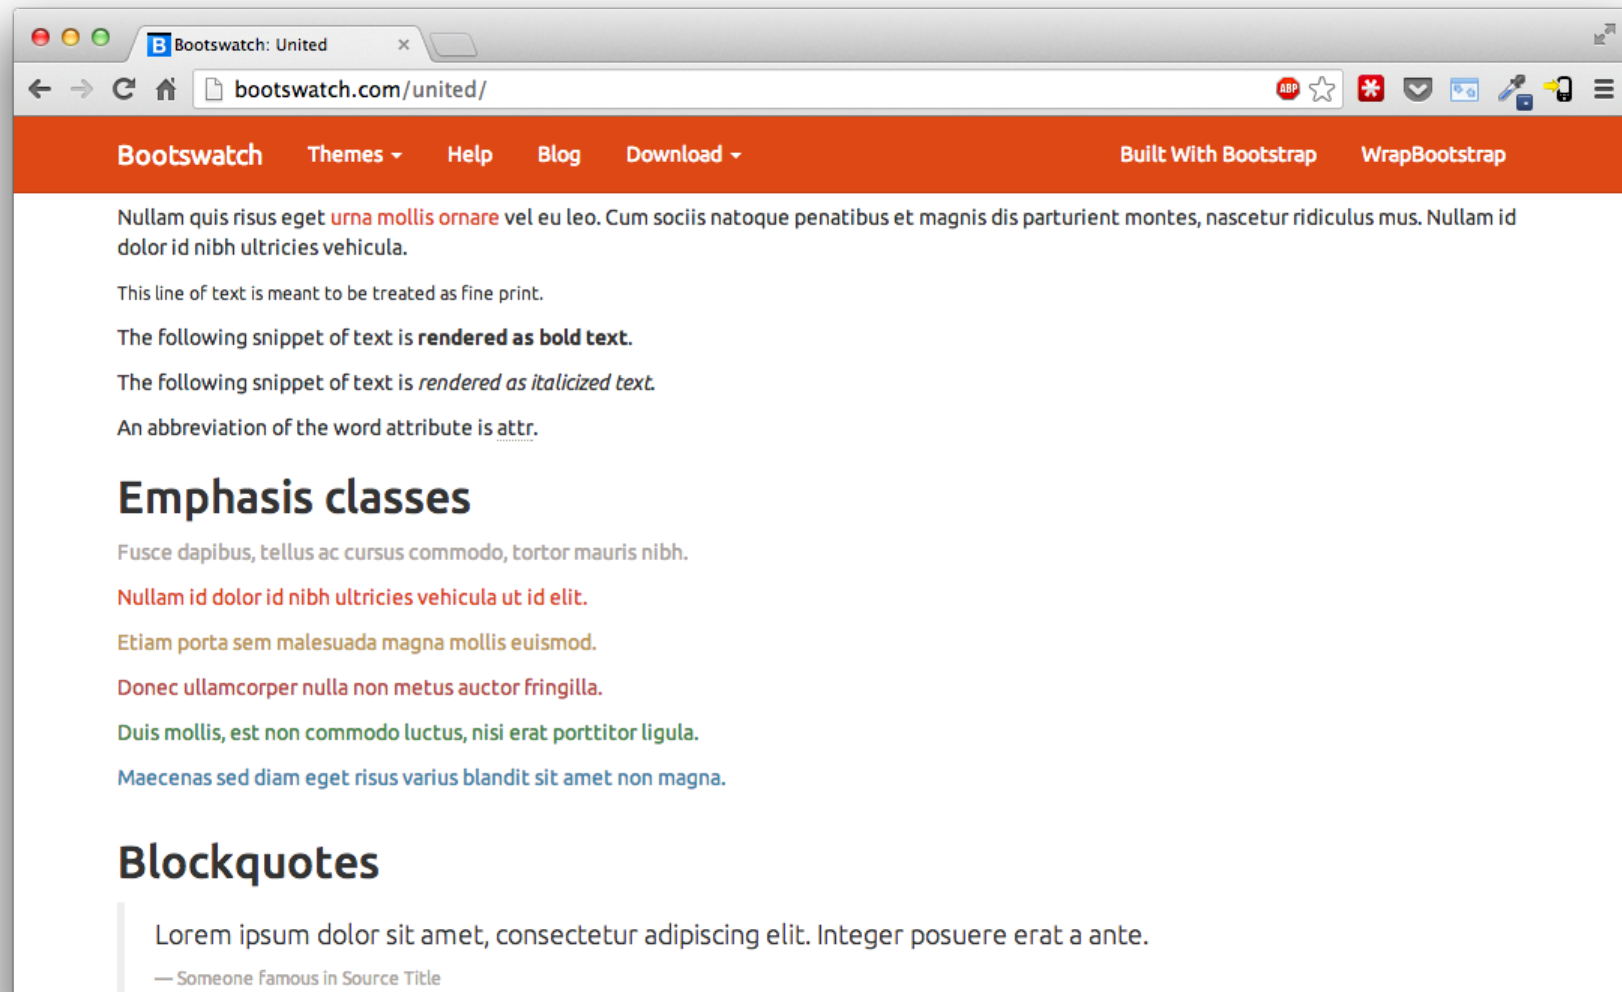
Bootswatch: United

bootswatch.com/united/

ABP

Bootswatch Themes Help Blog Download Built With Bootstrap WrapBootstrap

Nullam quis risus eget urna mollis ornare vel eu leo. Cum sociis natoque penatibus et magnis dis parturient montes, nascetur ridiculus mus. Nullam id dolor id nibh ultricies vehicula.

This line of text is meant to be treated as fine print.

The following snippet of text is **rendered as bold text**.

The following snippet of text is *rendered as italicized text*.

An abbreviation of the word attribute is attr.

# Emphasis classes

Fusce dapibus, tellus ac cursus commodo, tortor mauris nibh.

Nullam id dolor id nibh ultricies vehicula ut id elit.

Etiam porta sem malesuada magna mollis euismod.

Donec ullamcorper nulla non metus auctor fringilla.

Duis mollis, est non commodo luctus, nisi erat porttitor ligula.

Maecenas sed diam eget risus varius blandit sit amet non magna.

# Blockquotes

Lorem ipsum dolor sit amet, consectetur adipiscing elit. Integer posuere erat a ante.

— Someone famous in Source Title